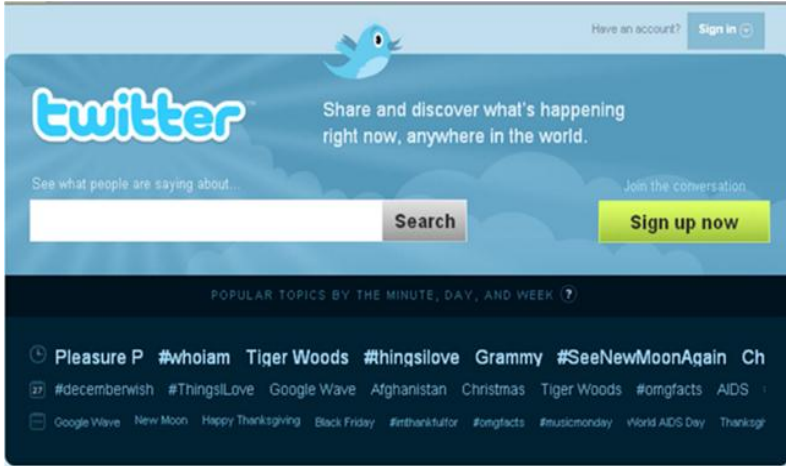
Have an account? Sign in

twitter

Share and discover what's happening right now, anywhere in the world.

See what people are saying about...

Search

Join the conversation

Sign up now

POPULAR TOPICS BY THE MINUTE, DAY, AND WEEK ?

Pleasure P #whoiam Tiger Woods #hingsilove Grammy #SeeNewMoonAgain Ch

27 #decemberwish #ThingsILove Google Wave Afghanistan Christmas Tiger Woods #omgfacts AIDS

Google Wave New Moon Happy Thanksgiving Black Friday #imthankfulfor #omgfacts #musicmonday World AIDS Day Thanksgi